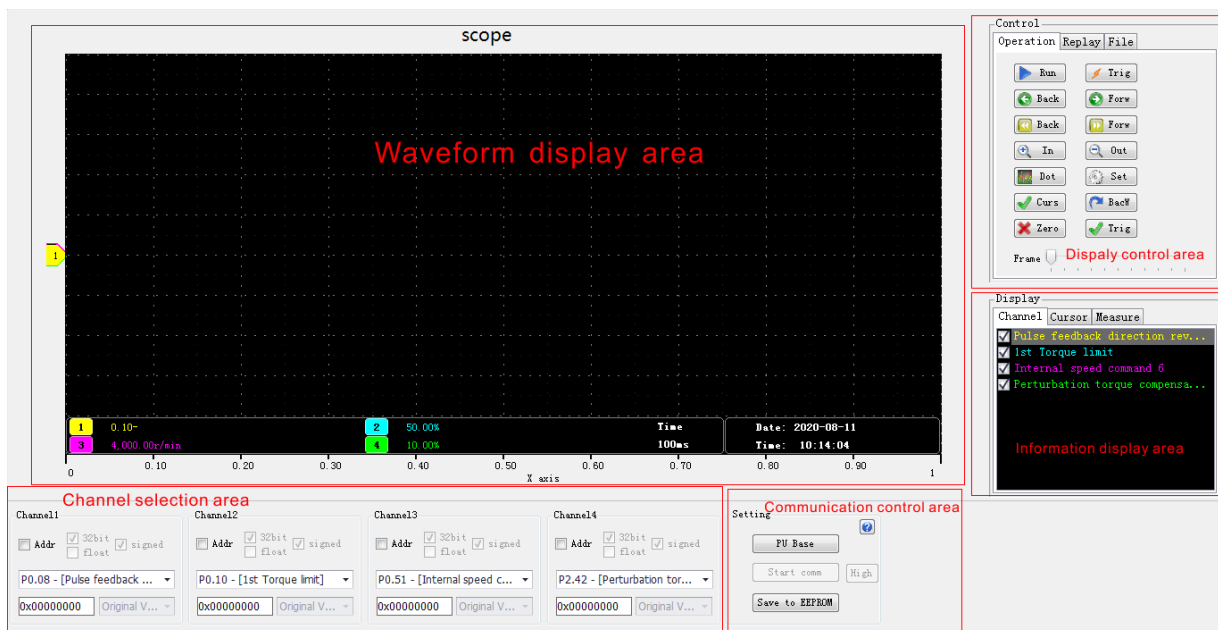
scope

Waveform display area

1

1 0.10-
3 4,000.00r/min
2 50.00%
4 10.00%
Time
100ms
Date: 2020-08-11
Time: 10:14:04

0 0.10 0.20 0.30 0.40 0.50 0.60 0.70 0.80 0.90 1
X axis

Control
Operation Replay File
Run Trig
Back Forw
Back Forw
In Out
Dot Set
Curs BacW
Zero Trig
Frame
Dispaly control area

Display
Channel Cursor Measure
Pulse feedback direction rev...
1st Torque limit
Internal speed command 6
Perturbation torque compensa...
Information display area

Channel selection area

Channel1
Addr 32bit float signed
P0.08 - [Pulse feedback ...
0x00000000 Original V...

Channel2
Addr 32bit float signed
P0.10 - [1st Torque limit]
0x00000000 Original V...

Channel3
Addr 32bit float signed
P0.51 - [Internal speed c...
0x00000000 Original V...

Channel4
Addr 32bit float signed
P2.42 - [Perturbation tor...
0x00000000 Original V...

Communication control area
Setting
?
PU Base
Start comm High
Save to EEPROM